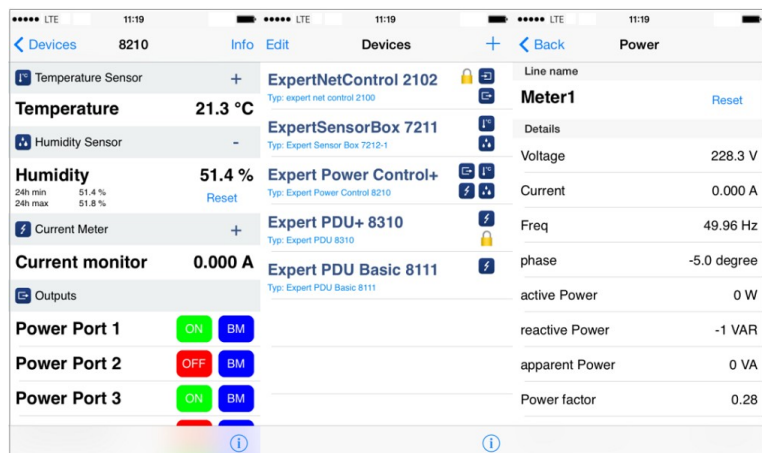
●●●●● LTE 11:19

< Devices 8210 Info

Temperature Sensor +

Temperature 21.3 °C

Humidity Sensor -

Humidity 51.4 %
24h min 51.4 %
24h max 51.8 %
Reset

Current Meter +

Current monitor 0.000 A

Outputs

Power Port 1 ON BM

Power Port 2 OFF BM

Power Port 3 ON BM

ⓘ

●●●●● LTE 11:19

Edit Devices +

ExpertNetControl 2102
Typ: expert net control 2100

ExpertSensorBox 7211
Typ: Expert Sensor Box 7212-1

Expert Power Control+
Typ: Expert Power Control 8210

Expert PDU+ 8310
Typ: Expert PDU 8310

Expert PDU Basic 8111
Typ: Expert PDU Basic 8111

ⓘ

●●●●● LTE 11:19

< Back Power

Line name

Meter1 Reset

Details

| Voltage | 228.3 V |
|---|---|
| Current | 0.000 A |
| Freq | 49.96 Hz |
| phase | -5.0 degree |
| active Power | 0 W |
| reactive Power | -1 VAR |
| apparent Power | 0 VA |
| Power factor | 0.28 |